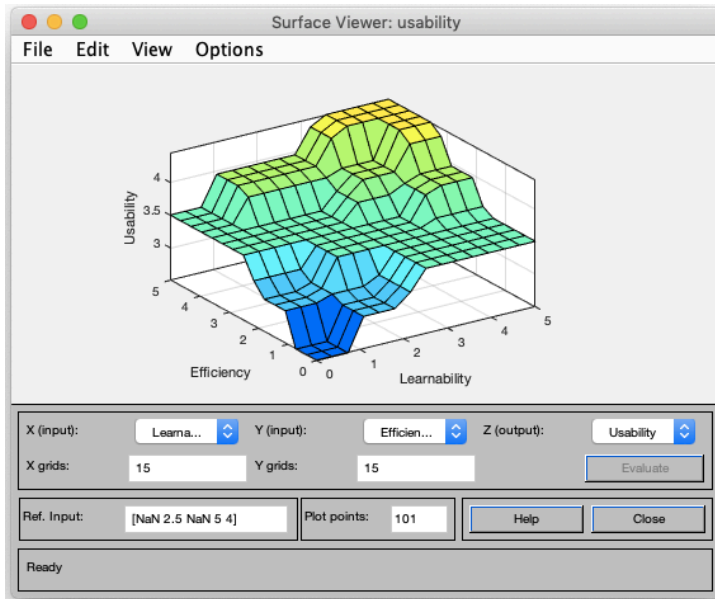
Surface Viewer: usability

File Edit View Options

Usability

4

3.5

3

5

4

3

2

1

0

Efficiency

0

1

2

3

4

5

Learnability

X (input): Learna...

Y (input): Efficien...

Z (output): Usability

X grids: 15

Y grids: 15

Evaluate

Ref. Input: [NaN 2.5 NaN 5 4]

Plot points: 101

Help

Close

Ready